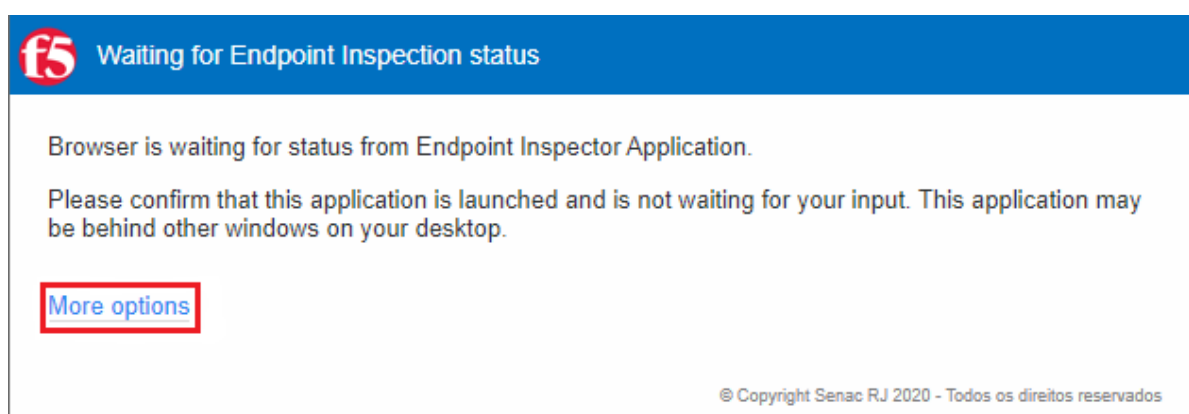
f5 Waiting for Endpoint Inspection status

Browser is waiting for status from Endpoint Inspector Application.

Please confirm that this application is launched and is not waiting for your input. This application may be behind other windows on your desktop.

More options

© Copyright Senac RJ 2020 - Todos os direitos reservados